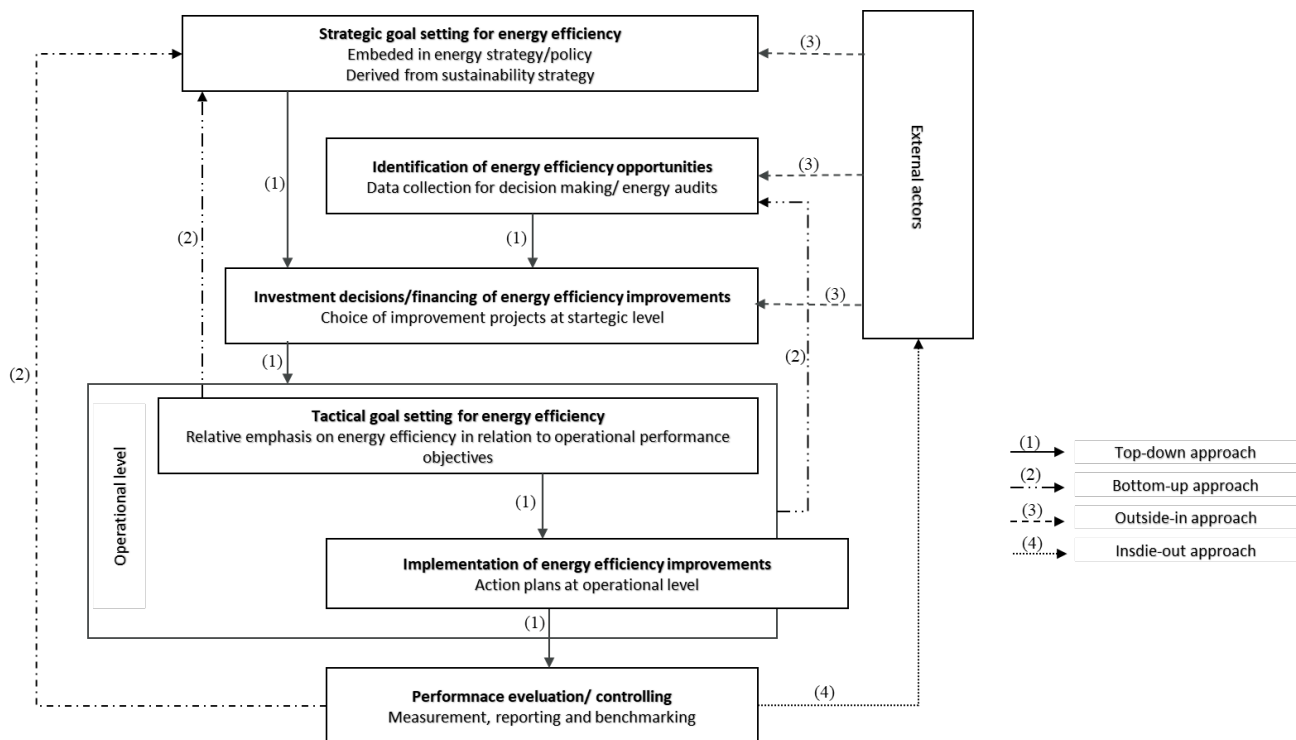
**Strategic goal setting for energy efficiency**
Embeded in energy strategy/policy
Derived from sustainability strategy

(3)

External actors

**Identification of energy efficiency opportunities**
Data collection for decision making/ energy audits

(3)

(1)

(2)

(1)

**Investment decisions/financing of energy efficiency improvements**
Choice of improvement projects at startegic level

(3)

(1)

(2)

(2)

Operational level

**Tactical goal setting for energy efficiency**
Relative emphasis on energy efficiency in relation to operational performance objectives

(1)

**Implementation of energy efficiency improvements**
Action plans at operational level

(1)

**Performnace eveluation/ controlling**
Measurement, reporting and benchmarking

(4)

(1) Top-down approach
(2) Bottom-up approach
(3) Outside-in approach
(4) Insdie-out approach